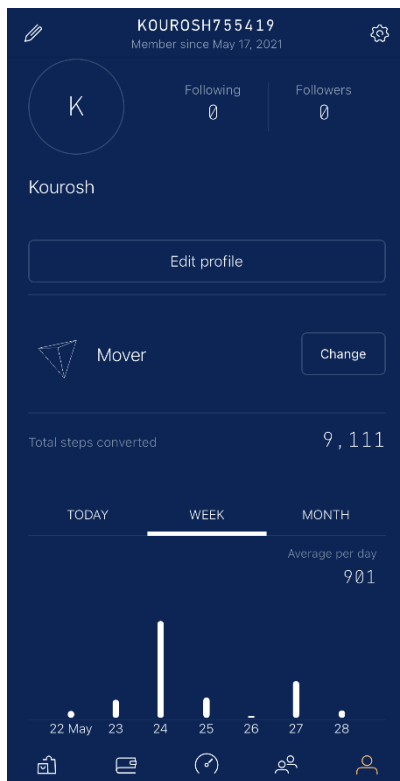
KOUROSH755419
Member since May 17, 2021

K

Following
0

Followers
0

Kourosh

Edit profile

Mover

Change

Total steps converted

9,111

TODAY

WEEK

MONTH

Average per day
901

22 May
23
24
25
26
27
28